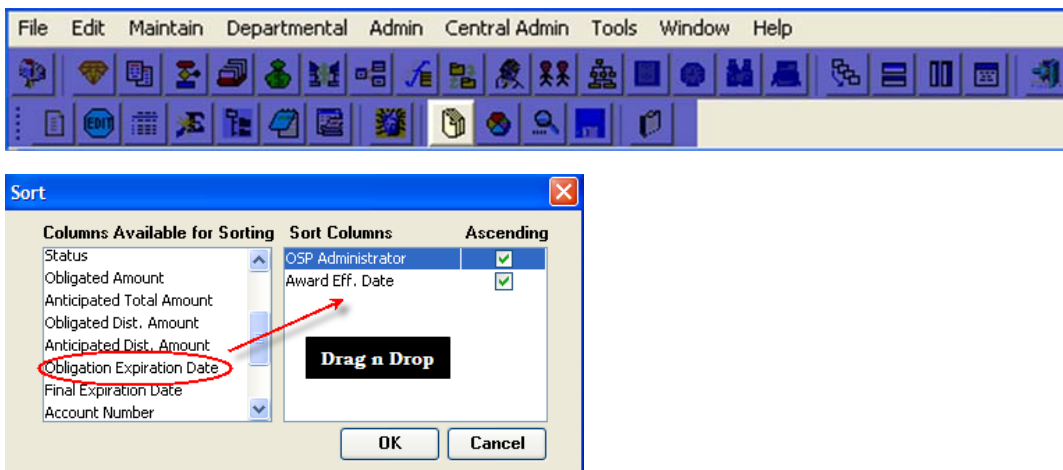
File Edit Maintain Departmental Admin Central Admin Tools Window Help

Sort

Columns Available for Sorting
Status
Obligated Amount
Anticipated Total Amount
Obligated Dist. Amount
Anticipated Dist. Amount
Obligation Expiration Date
Final Expiration Date
Account Number

Sort Columns
OSP Administrator
Award Eff. Date

Ascending

Drag n Drop

OK Cancel